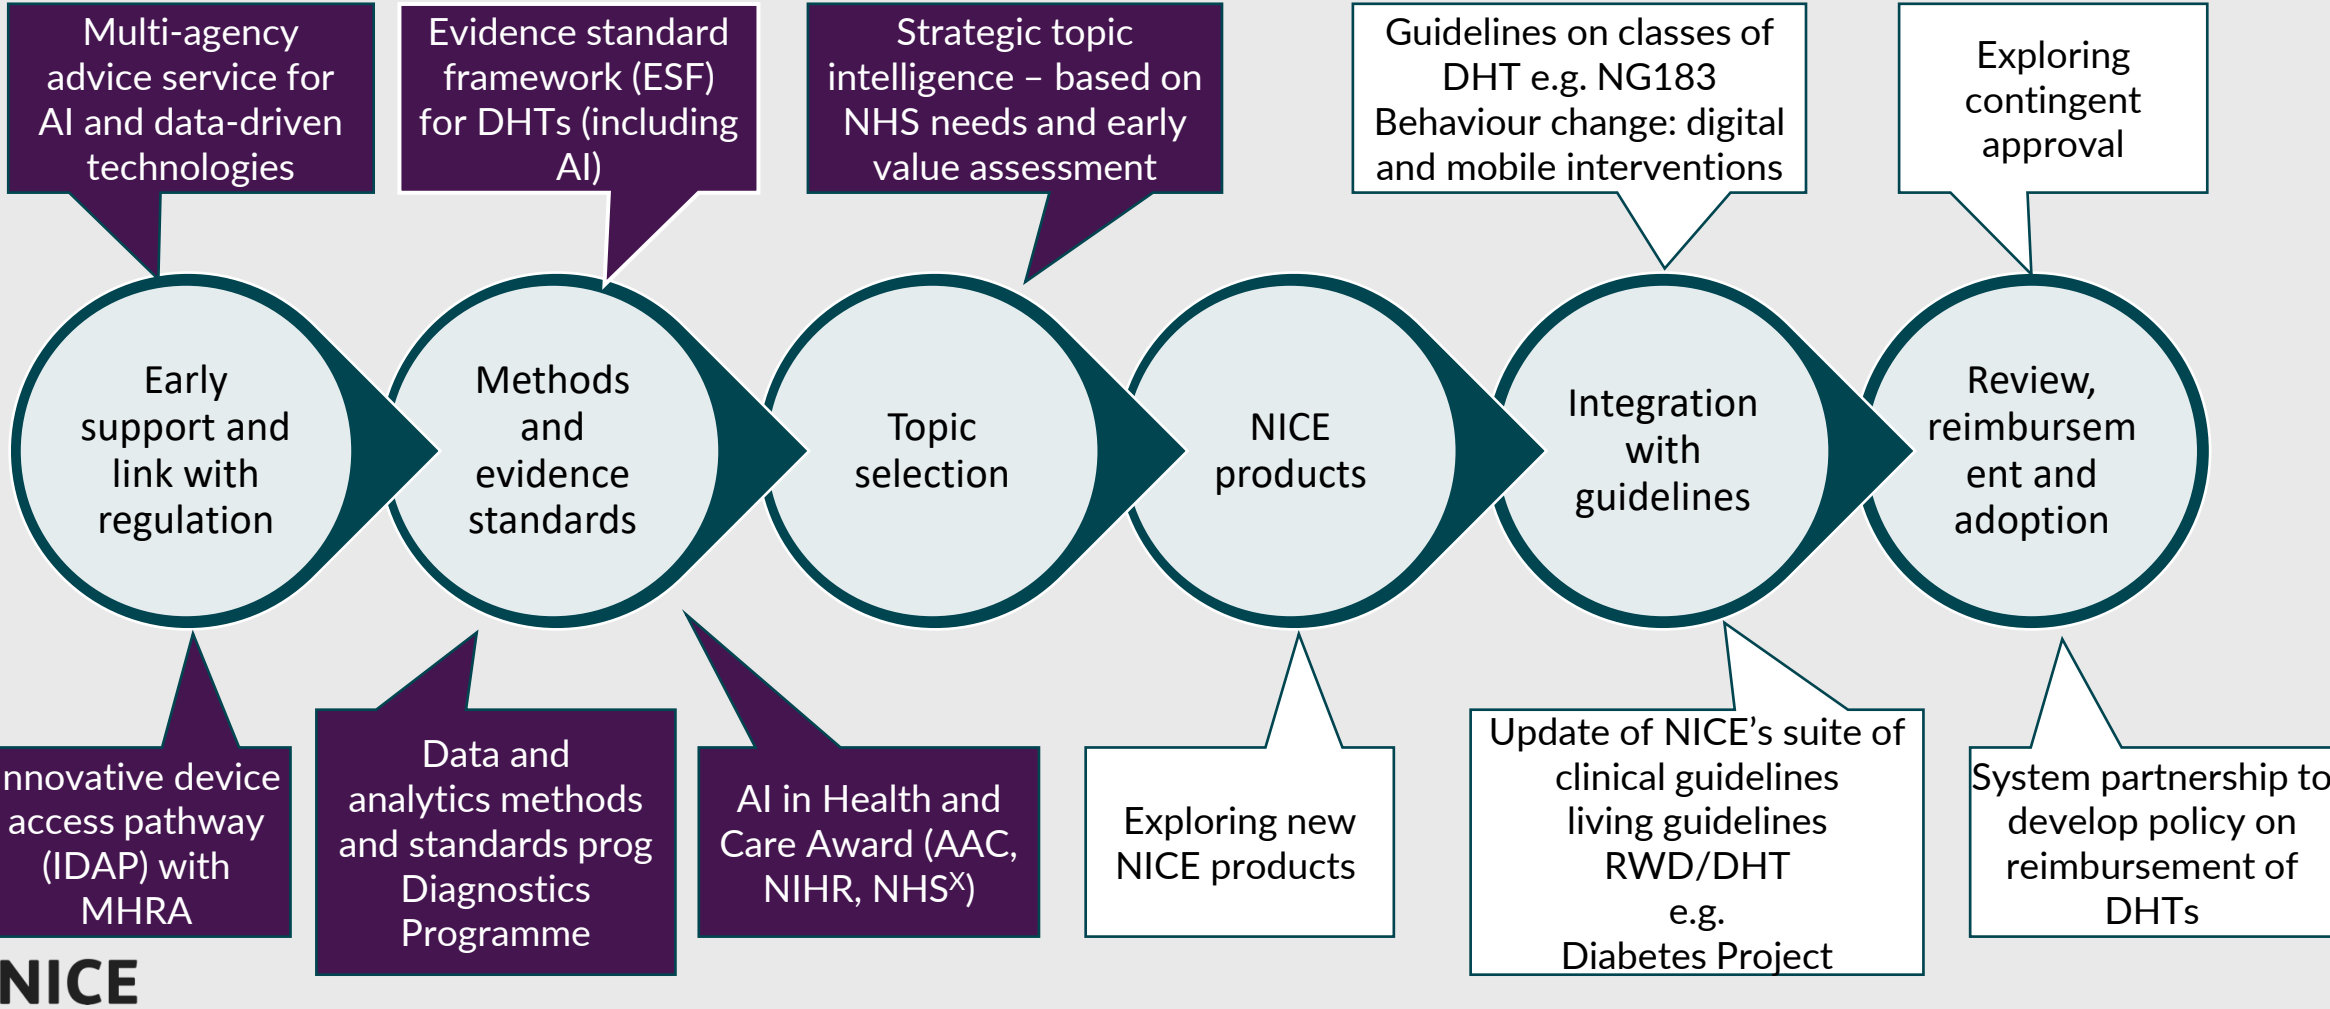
Multi-agency advice service for AI and data-driven technologies

Evidence standard framework (ESF) for DHTs (including AI)

Strategic topic intelligence – based on NHS needs and early value assessment

Guidelines on classes of DHT e.g. NG183 Behaviour change: digital and mobile interventions

Exploring contingent approval

Early support and link with regulation

Methods and evidence standards

Topic selection

NICE products

Integration with guidelines

Review, reimbursement and adoption

nnovative device access pathway (IDAP) with MHRA

Data and analytics methods and standards prog Diagnostics Programme

AI in Health and Care Award (AAC, NIHR, NHS$^X$)

Exploring new NICE products

Update of NICE’s suite of clinical guidelines living guidelines RWD/DHT e.g. Diabetes Project

System partnership to develop policy on reimbursement of DHTs

NICE